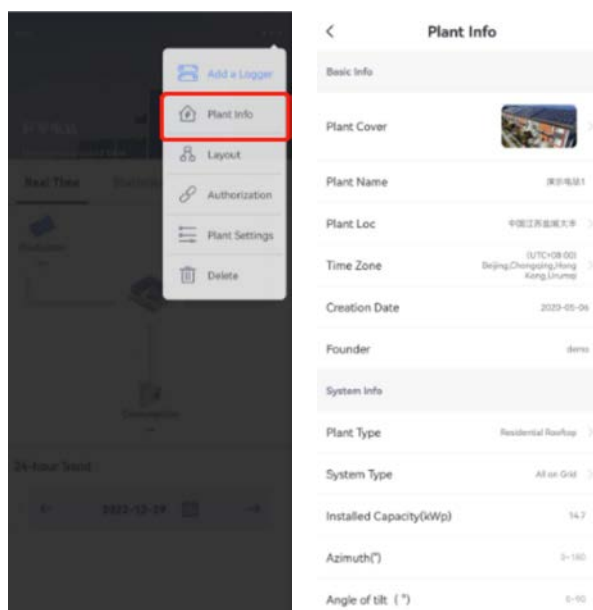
Add a Logger

Plant Info

Layout

Authorization

Plant Settings

Delete

Real Time

24-hour Trend

2022-12-29

<

Plant Info

Basic Info

Plant Cover

Plant Name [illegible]

Plant Loc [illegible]

Time Zone (UTC+08:00) Beijing,Chongqing,Hong Kong,Urumqi

Creation Date 2020-05-06

Founder demo

System Info

Plant Type Residential Rooftop

System Type All on Grid

Installed Capacity(kWp) 14.7

Azimuth(°) 0~180

Angle of tilt (°) 0~90